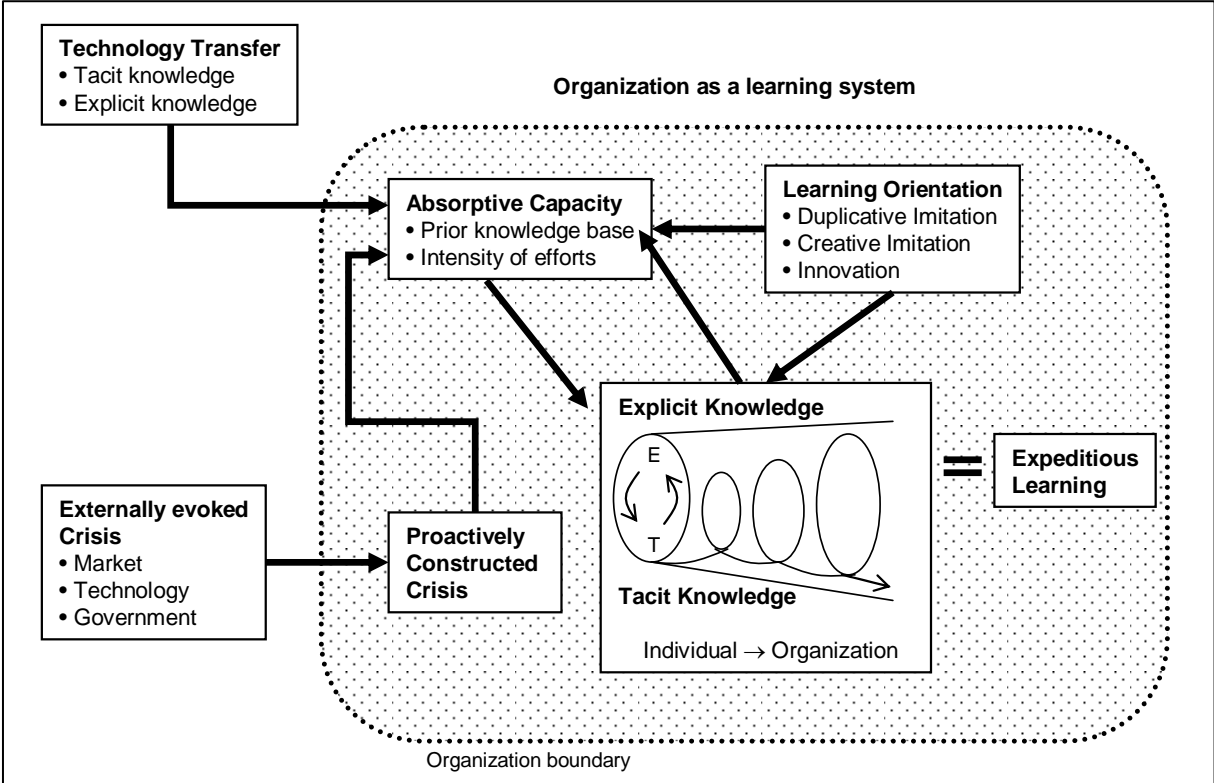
**Technology Transfer**
• Tacit knowledge
• Explicit knowledge

**Organization as a learning system**

**Absorptive Capacity**
• Prior knowledge base
• Intensity of efforts

**Learning Orientation**
• Duplicative Imitation
• Creative Imitation
• Innovation

**Explicit Knowledge**

E

T

**Tacit Knowledge**

Individual → Organization

**Expeditious Learning**

**Externally evoked Crisis**
• Market
• Technology
• Government

**Proactively Constructed Crisis**

Organization boundary